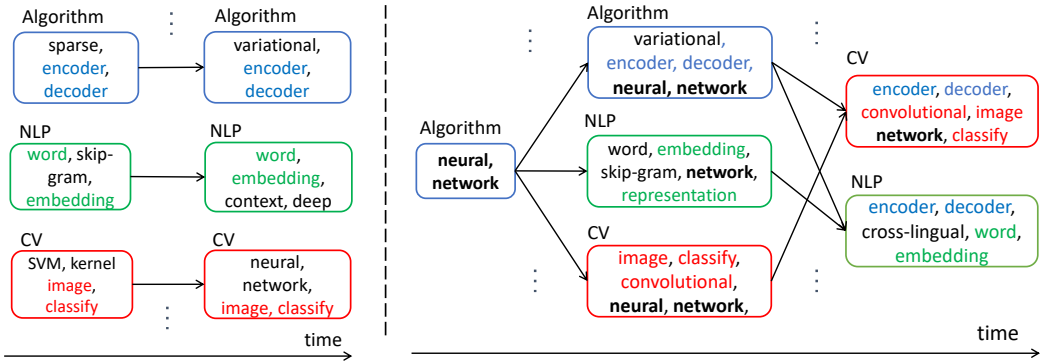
Algorithm
sparse, encoder, decoder

Algorithm
variational, encoder, decoder

NLP
word, skip-gram, embedding

NLP
word, embedding, context, deep

CV
SVM, kernel image, classify

CV
neural, network, image, classify

time

Algorithm
neural, network

Algorithm
variational, encoder, decoder, neural, network

NLP
word, embedding, skip-gram, network, representation

CV
image, classify, convolutional, neural, network,

CV
encoder, decoder, convolutional, image network, classify

NLP
encoder, decoder, cross-lingual, word, embedding

time